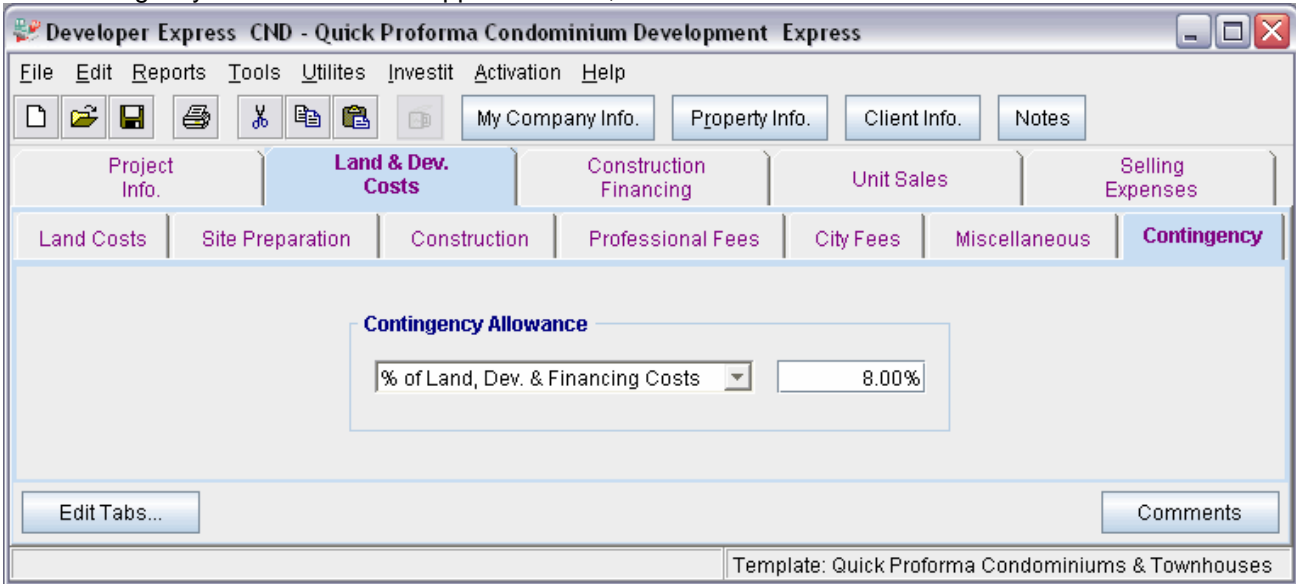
Developer Express CND - Quick Proforma Condominium Development Express

File Edit Reports Tools Utilites Investit Activation Help

My Company Info. Property Info. Client Info. Notes

Project Info.
Land & Dev. Costs
Construction Financing
Unit Sales
Selling Expenses

Land Costs
Site Preparation
Construction
Professional Fees
City Fees
Miscellaneous
Contingency

Contingency Allowance

% of Land, Dev. & Financing Costs
8.00%

Edit Tabs...
Comments

Template: Quick Proforma Condominiums & Townhouses